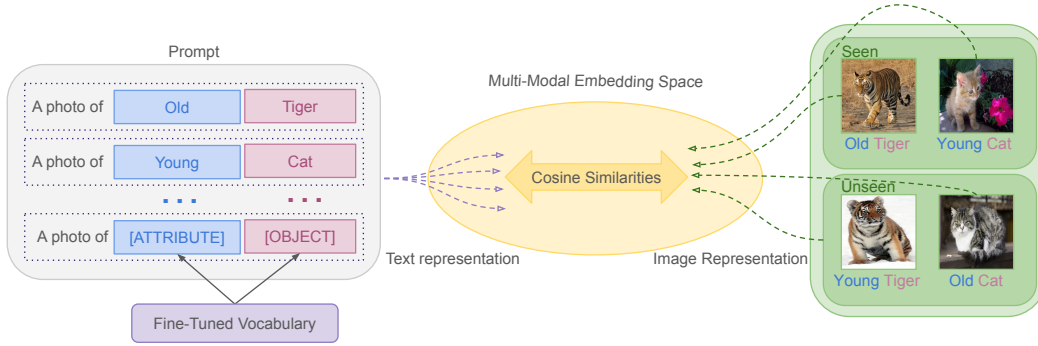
Prompt

A photo of Old Tiger

A photo of Young Cat

...

A photo of [ATTRIBUTE] [OBJECT]

Fine-Tuned Vocabulary

Multi-Modal Embedding Space

Cosine Similarities

Text representation

Image Representation

Seen

Old Tiger

Young Cat

Unseen

Young Tiger

Old Cat